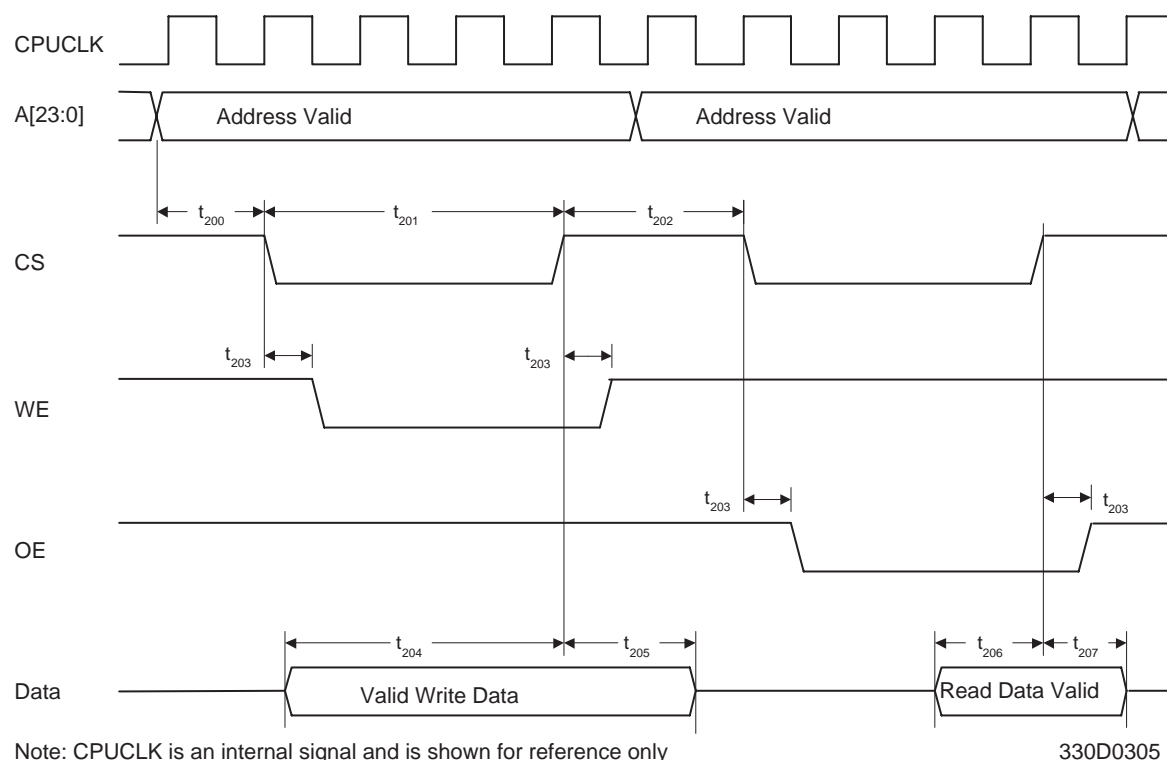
CPUCLK

A[23:0]

Address Valid

Address Valid

$t_{200}$

$t_{201}$

$t_{202}$

CS

$t_{203}$

$t_{203}$

WE

$t_{203}$

$t_{203}$

OE

$t_{204}$

$t_{205}$

$t_{206}$

$t_{207}$

Data

Valid Write Data

Read Data Valid

Note: CPUCLK is an internal signal and is shown for reference only

330D0305